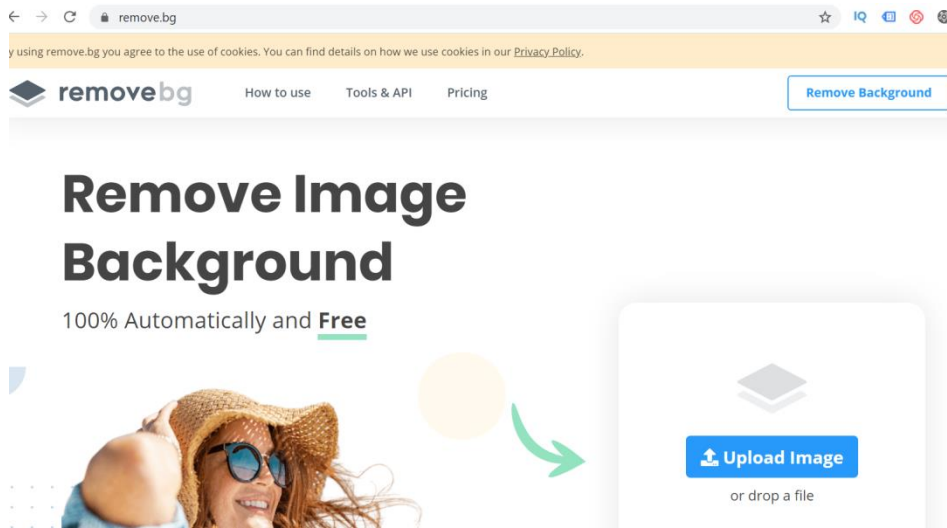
remove.bg

IQ

y using remove.bg you agree to the use of cookies. You can find details on how we use cookies in our Privacy Policy.

removebg How to use Tools & API Pricing Remove Background

Remove Image Background

100% Automatically and Free

Upload Image

or drop a file